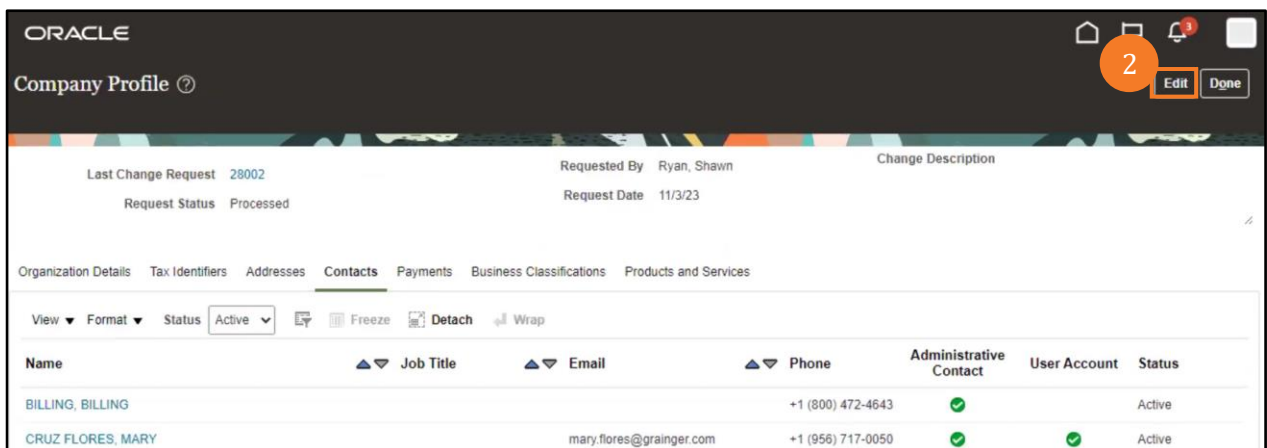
ORACLE

3

Company Profile ⑦

2

Edit Done

Last Change Request 28002

Request Status Processed

Requested By Ryan, Shawn

Request Date 11/3/23

Change Description

Organization Details Tax Identifiers Addresses Contacts Payments Business Classifications Products and Services

View ▾ Format ▾ Status Active Freeze Detach Wrap

| Name | Job Title | Email | Phone | Administrative Contact | User Account | Status |
|---|---|---|---|---|---|---|
| BILLING, BILLING | | | +1 (800) 472-4643 | ✔ | | Active |
| CRUZ FLORES, MARY | | mary.flores@grainger.com | +1 (956) 717-0050 | ✔ | ✔ | Active |